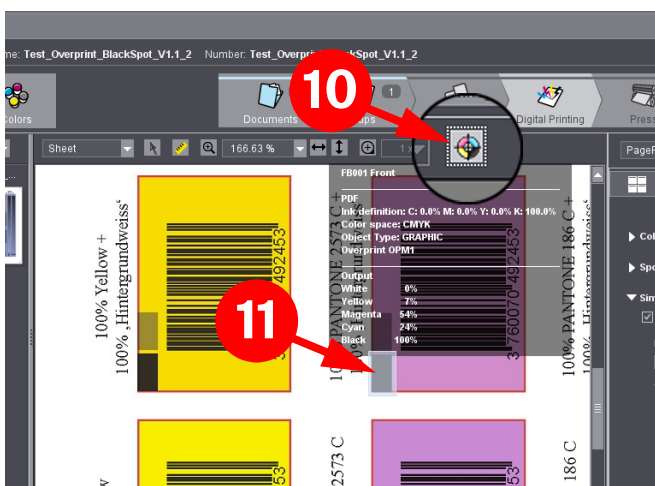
me: Test_Overprint_BlackSpot_V1.1_2 Number: Test_Overpri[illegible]kSpot_V1.1_2

Colors

Documents

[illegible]ups

1

Digital Printing

Press

10

Sheet

166.63 %

1 x

PageF

FB001 Front

PDF
Ink definition: C: 0.0% M: 0.0% Y: 0.0% K: 100.0%
Color space: CMYK
Object Type: GRAPHIC
Overprint OPM1

Output
White 0%
Yellow 7%
Magenta 54%
Cyan 24%
Black 100%

11

100% Yellow +
100% „Hintergrundweiss"

492453

376007049245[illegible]

10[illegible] PANTONE 2573 C +
1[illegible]

100% PANTONE 186 C +
100% „Hintergrundweiss"

2573 C

186 C

53

53

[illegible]w

Col

Spo

Sim